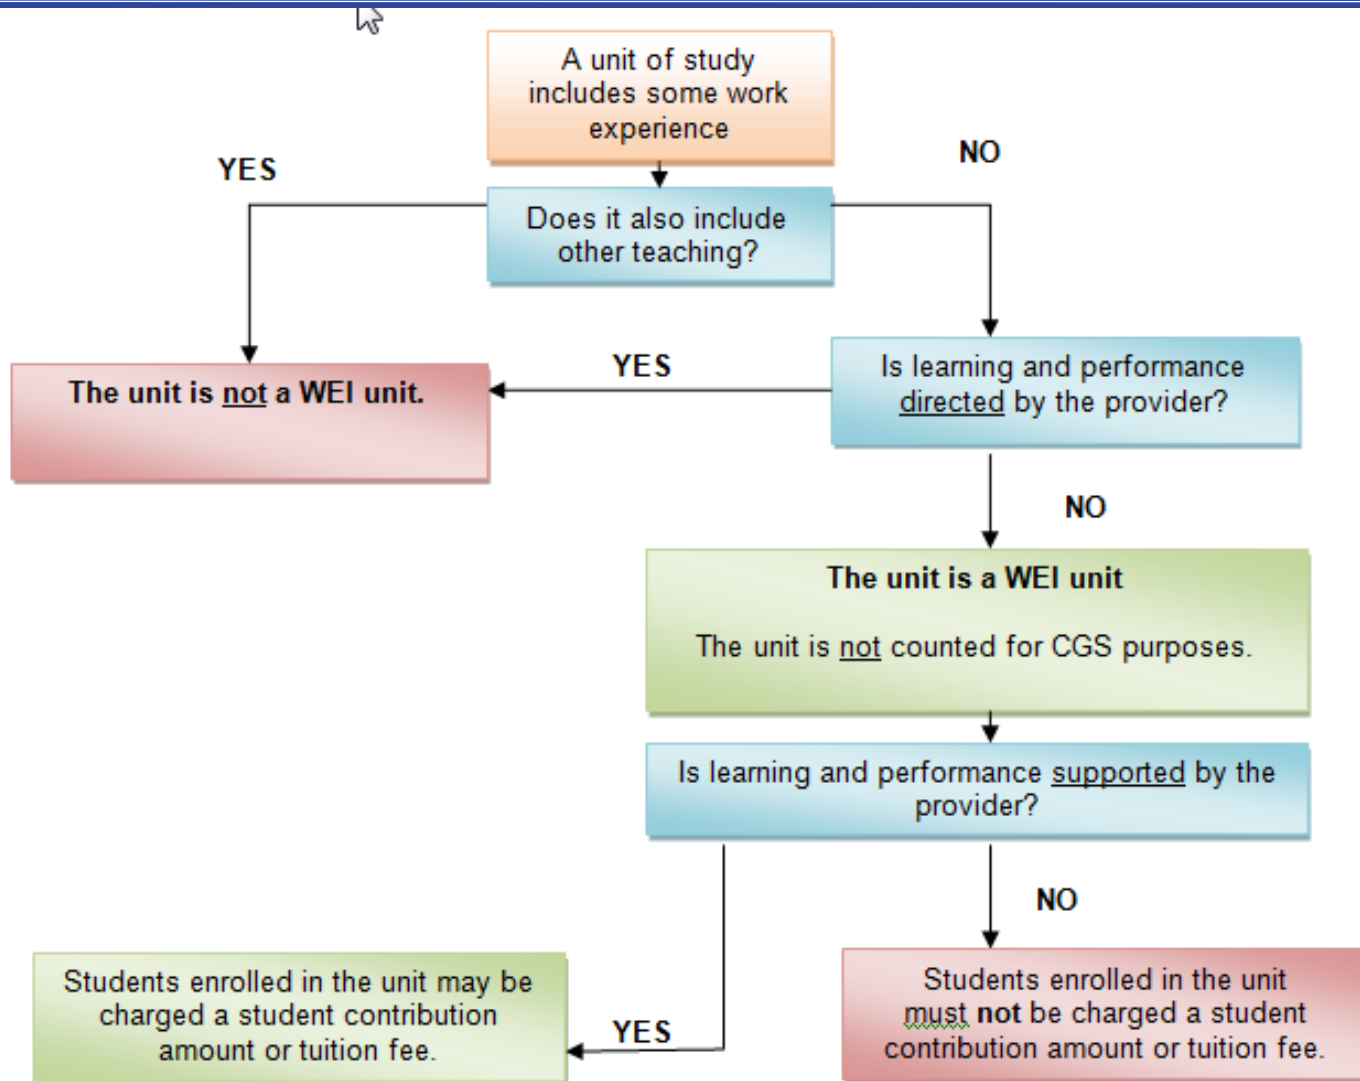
A unit of study includes some work experience

YES

NO

Does it also include other teaching?

The unit is not a WEI unit.

YES

Is learning and performance directed by the provider?

NO

The unit is a WEI unit

The unit is not counted for CGS purposes.

Is learning and performance supported by the provider?

NO

Students enrolled in the unit may be charged a student contribution amount or tuition fee.

YES

Students enrolled in the unit must not be charged a student contribution amount or tuition fee.